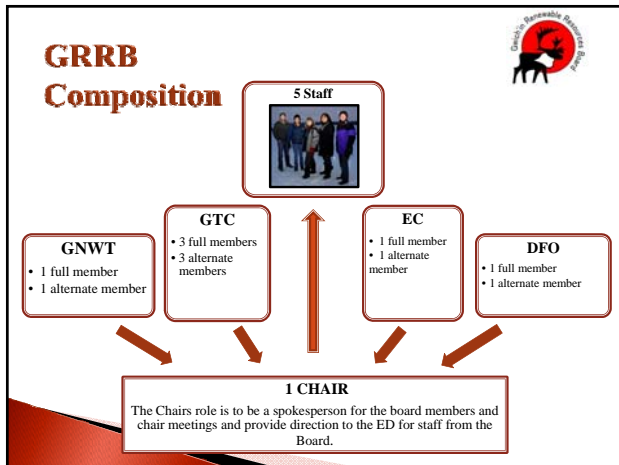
GRRB Composition

Gwich'in Renewable Resources Board

5 Staff

GNWT
• 1 full member
• 1 alternate member

GTC
• 3 full members
• 3 alternate members

EC
• 1 full member
• 1 alternate member

DFO
• 1 full member
• 1 alternate member

1 CHAIR
The Chairs role is to be a spokesperson for the board members and chair meetings and provide direction to the ED for staff from the Board.